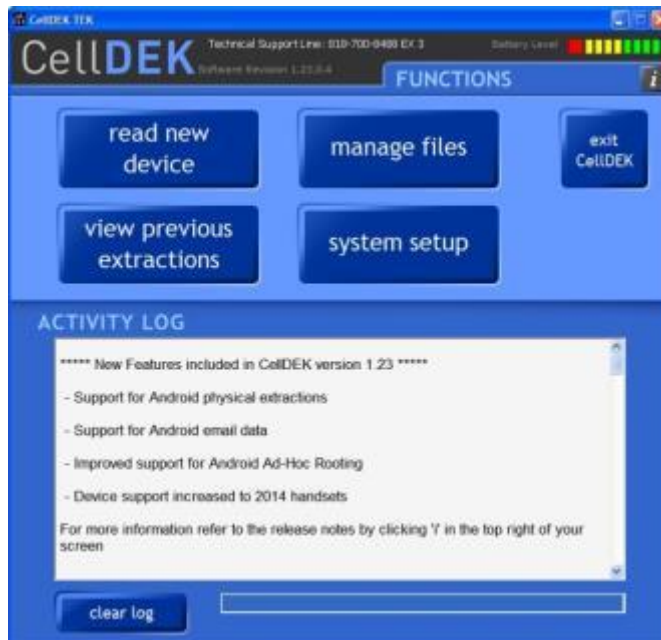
CellDEK TEK

CellDEK

Technical Support Line: 010-700-0400 EX 3

Software Revision 1.23.0.4

Battery Level

FUNCTIONS

i

read new device

manage files

exit CellDEK

view previous extractions

system setup

ACTIVITY LOG

***** New Features included in CellDEK version 1.23 *****

- Support for Android physical extractions

- Support for Android email data

- Improved support for Android Ad-Hoc Rooting

- Device support increased to 2014 handsets

For more information refer to the release notes by clicking 'i' in the top right of your screen

clear log